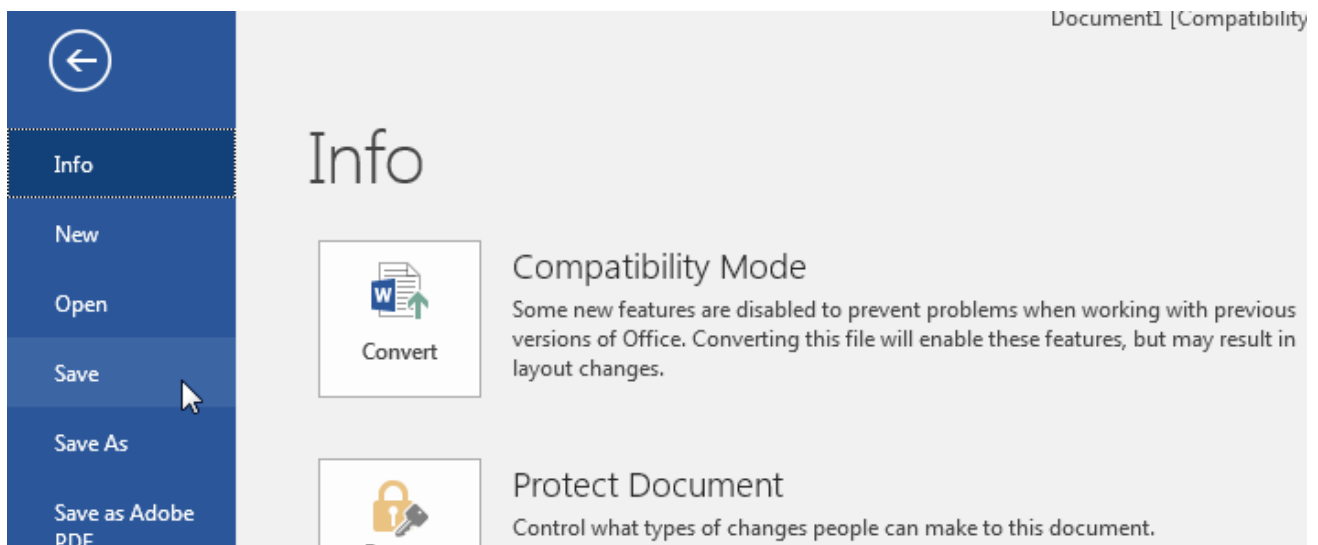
Document1 [Compatibility

Info

New

Open

Save

Save As

Save as Adobe PDF

Info

Convert

Compatibility Mode

Some new features are disabled to prevent problems when working with previous versions of Office. Converting this file will enable these features, but may result in layout changes.

Protect Document

Control what types of changes people can make to this document.